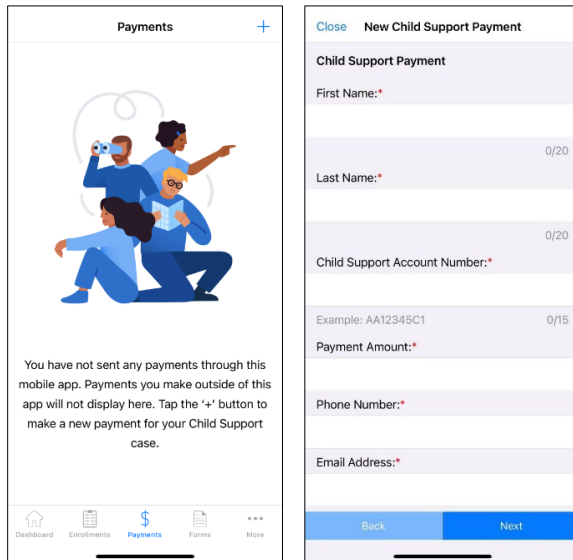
Payments +

You have not sent any payments through this mobile app. Payments you make outside of this app will not display here. Tap the '+' button to make a new payment for your Child Support case.

Dashboard Enrollments Payments Forms More

Close New Child Support Payment

Child Support Payment

First Name:*

0/20

Last Name:*

0/20

Child Support Account Number:*

Example: AA12345C1 0/15

Payment Amount:*

Phone Number:*

Email Address:*

Back Next